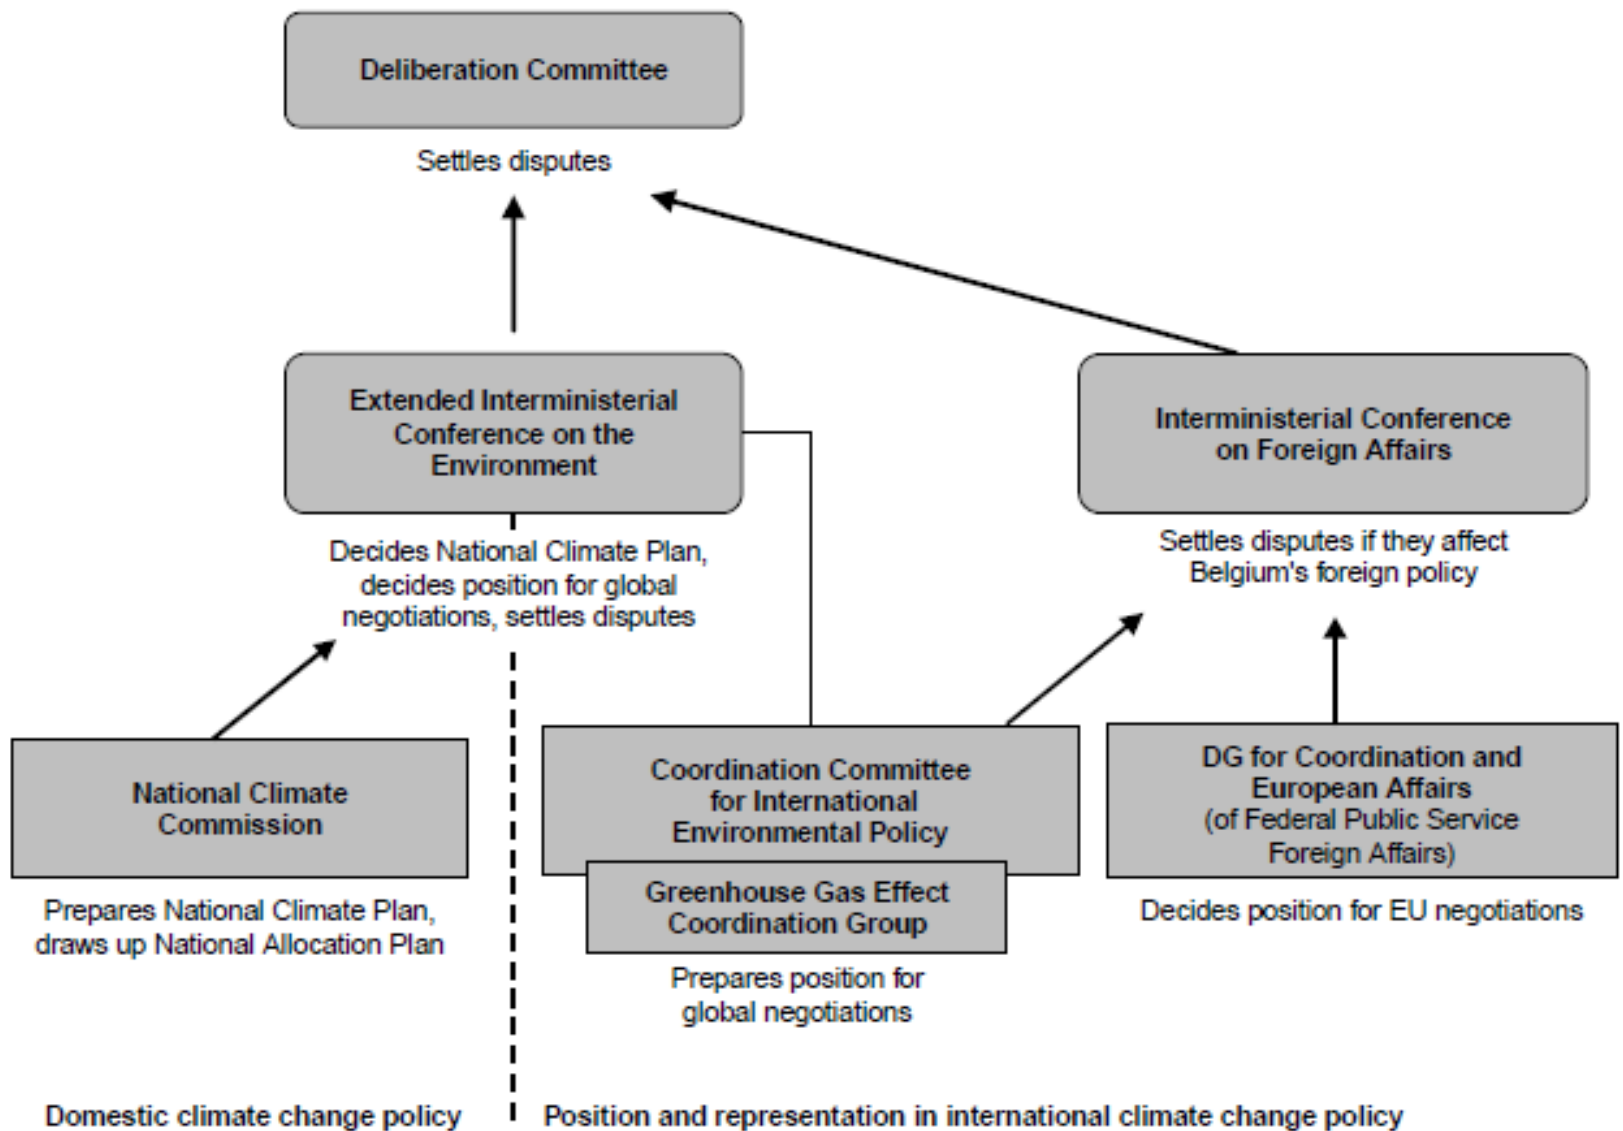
Deliberation Committee

Settles disputes

Extended Interministerial Conference on the Environment

Decides National Climate Plan, decides position for global negotiations, settles disputes

Interministerial Conference on Foreign Affairs

Settles disputes if they affect Belgium's foreign policy

National Climate Commission

Prepares National Climate Plan, draws up National Allocation Plan

Coordination Committee for International Environmental Policy

Greenhouse Gas Effect Coordination Group

Prepares position for global negotiations

DG for Coordination and European Affairs (of Federal Public Service Foreign Affairs)

Decides position for EU negotiations

Domestic climate change policy

Position and representation in international climate change policy